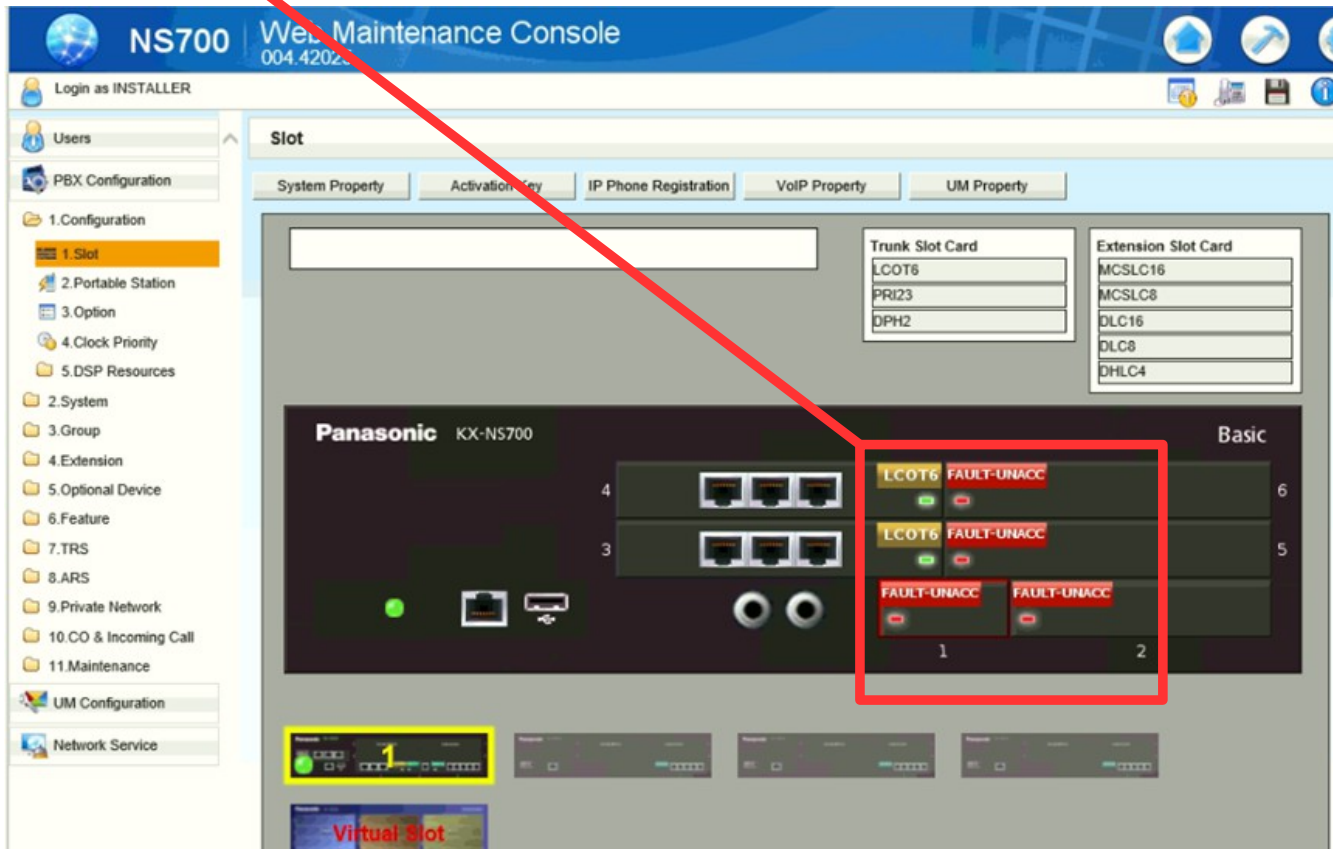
NS700 Web Maintenance Console
004.42023

Login as INSTALLER

Users
PBX Configuration
1.Configuration
1.Slot
2.Portable Station
3.Option
4.Clock Priority
5.DSP Resources
2.System
3.Group
4.Extension
5.Optional Device
6.Feature
7.TRS
8.ARS
9.Private Network
10.CO & Incoming Call
11.Maintenance
UM Configuration
Network Service

Slot

System Property
Activation Key
IP Phone Registration
VoIP Property
UM Property

Trunk Slot Card
LCOT6
PRI23
DPH2

Extension Slot Card
MCSLC16
MCSLC8
DLC16
DLC8
DHLC4

Panasonic KX-NS700
Basic

4
LCOT6 FAULT-UNACC
6
3
LCOT6 FAULT-UNACC
5
FAULT-UNACC
FAULT-UNACC
1
2

1

Virtual Slot